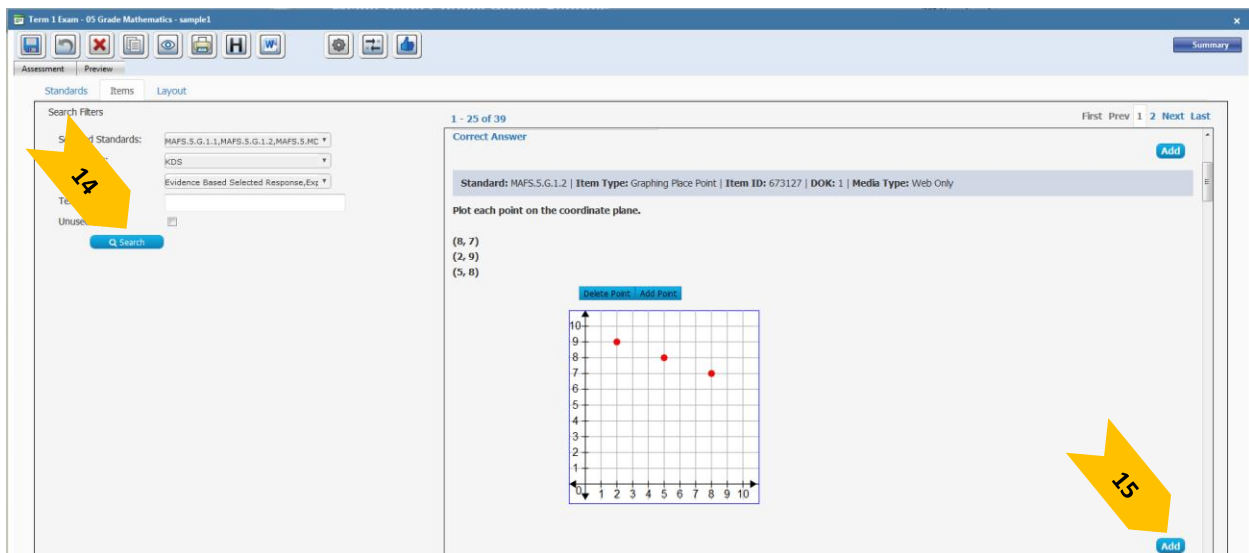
Term 1 Exam - 05 Grade Mathematics - sample1

Summary

Assessment Preview

Standards Items Layout

Search Filters

Se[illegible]d Standards: MAFS.5.G.1.1,MAFS.5.G.1.2,MAFS.5.MC

KDS

Evidence Based Selected Response,Exp

Te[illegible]

Unuse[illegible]

14

Search

1 - 25 of 39

First Prev 1 2 Next Last

Correct Answer

Add

Standard: MAFS.5.G.1.2 | Item Type: Graphing Place Point | Item ID: 673127 | DOK: 1 | Media Type: Web Only

Plot each point on the coordinate plane.

(8, 7)
(2, 9)
(5, 8)

Delete Point Add Point

10 9 8 7 6 5 4 3 2 1 0 1 2 3 4 5 6 7 8 9 10

15

Add